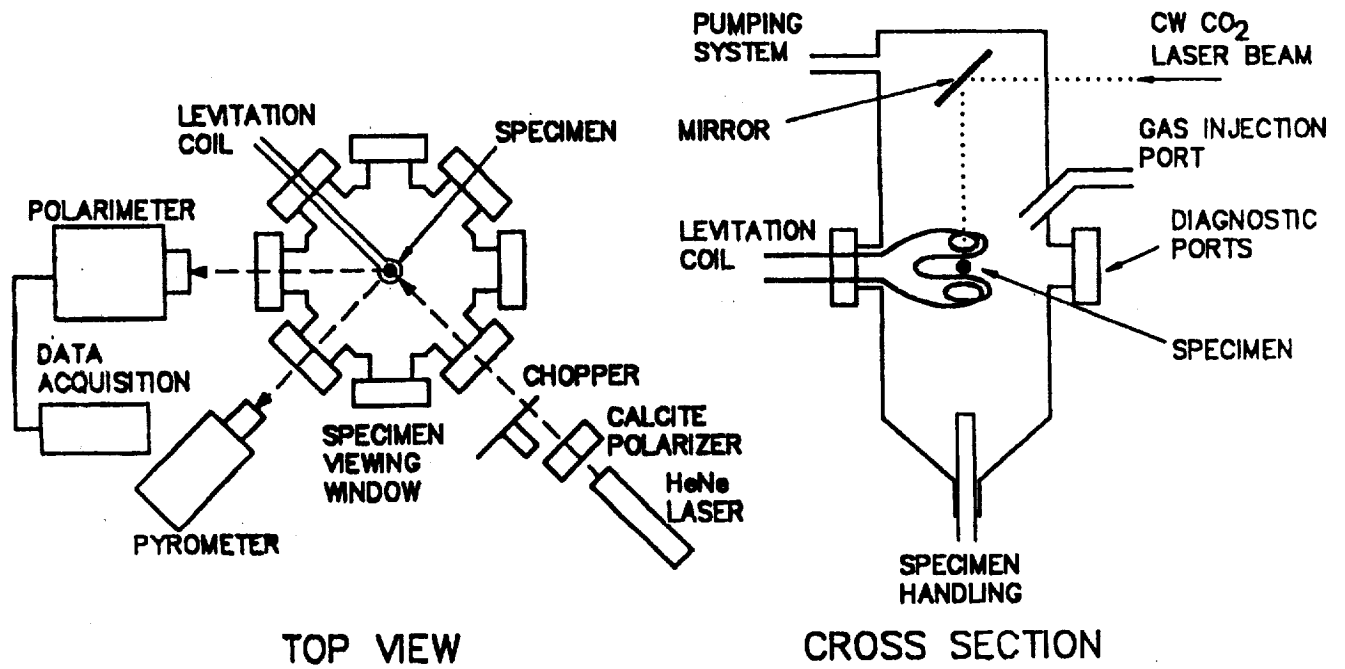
LEVITATION COIL

SPECIMEN

POLARIMETER

DATA ACQUISITION

PYROMETER

SPECIMEN VIEWING WINDOW

CHOPPER

CALCITE POLARIZER

HeNe LASER

TOP VIEW

PUMPING SYSTEM

CW $CO_2$ LASER BEAM

MIRROR

GAS INJECTION PORT

LEVITATION COIL

DIAGNOSTIC PORTS

SPECIMEN

SPECIMEN HANDLING

CROSS SECTION